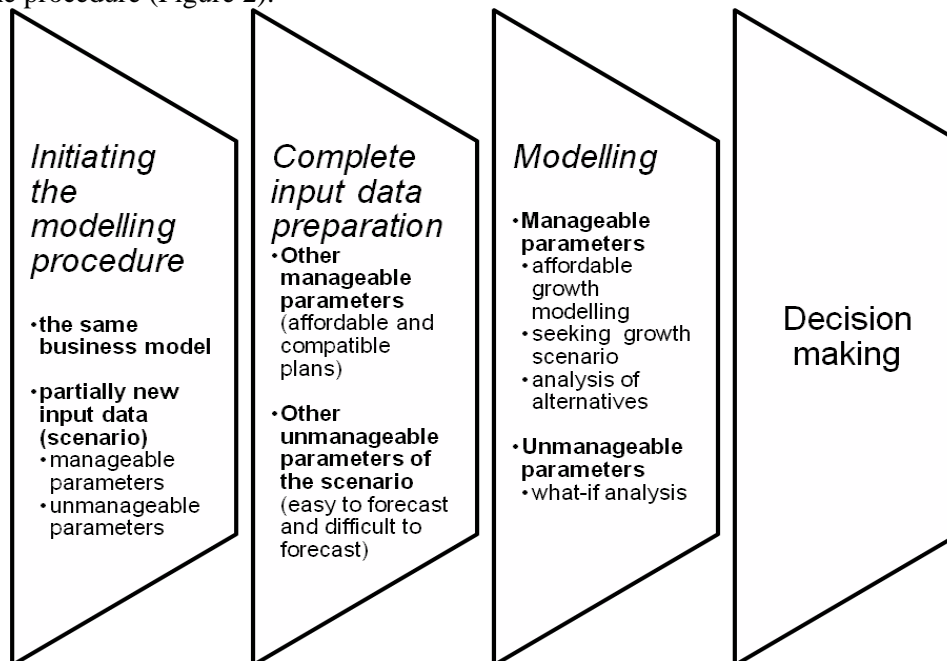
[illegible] procedure (Figure 2).

Initiating the modelling procedure

• the same business model

• partially new input data (scenario)
• manageable parameters
• unmanageable parameters

Complete input data preparation

• Other manageable parameters (affordable and compatible plans)

• Other unmanageable parameters of the scenario (easy to forecast and difficult to forecast)

Modelling

• Manageable parameters
• affordable growth modelling
• seeking growth scenario
• analysis of alternatives

• Unmanageable parameters
• what-if analysis

Decision making